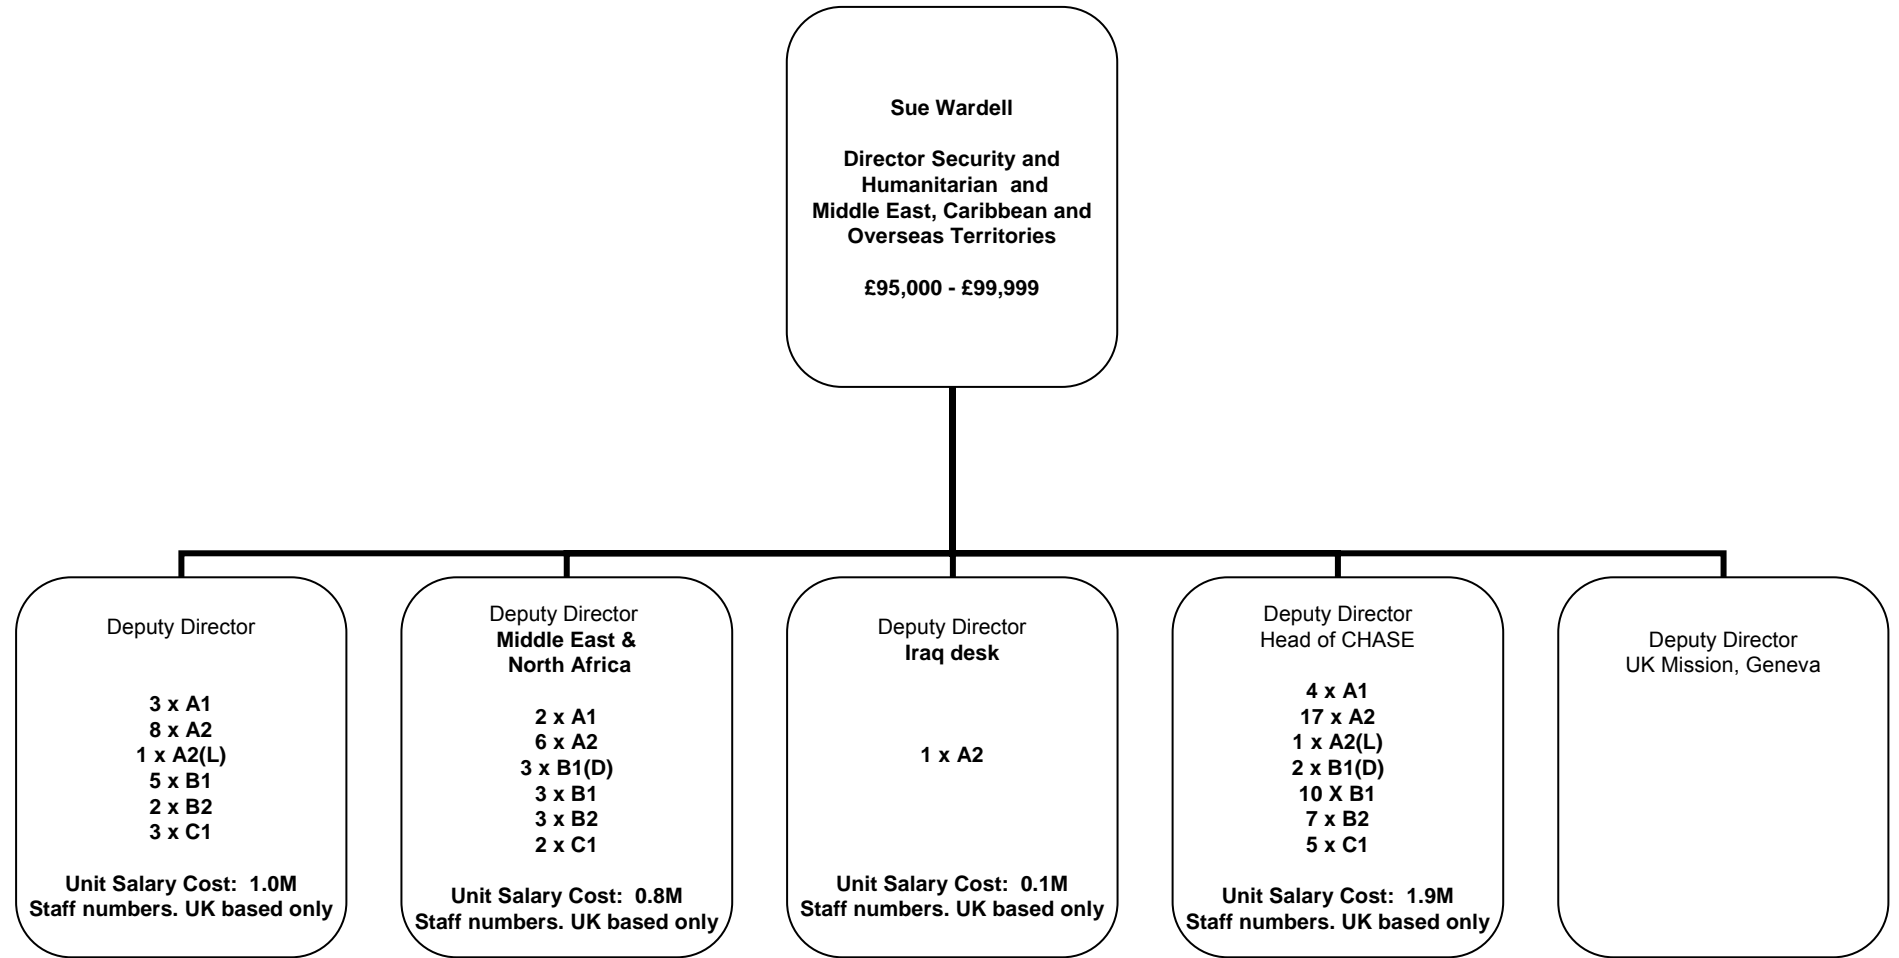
Sue Wardell

Director Security and Humanitarian and Middle East, Caribbean and Overseas Territories

£95,000 - £99,999

Deputy Director

3 x A1
8 x A2
1 x A2(L)
5 x B1
2 x B2
3 x C1

Unit Salary Cost: 1.0M
Staff numbers. UK based only

Deputy Director
Middle East & North Africa

2 x A1
6 x A2
3 x B1(D)
3 x B1
3 x B2
2 x C1

Unit Salary Cost: 0.8M
Staff numbers. UK based only

Deputy Director
Iraq desk

1 x A2

Unit Salary Cost: 0.1M
Staff numbers. UK based only

Deputy Director
Head of CHASE

4 x A1
17 x A2
1 x A2(L)
2 x B1(D)
10 X B1
7 x B2
5 x C1

Unit Salary Cost: 1.9M
Staff numbers. UK based only

Deputy Director
UK Mission, Geneva